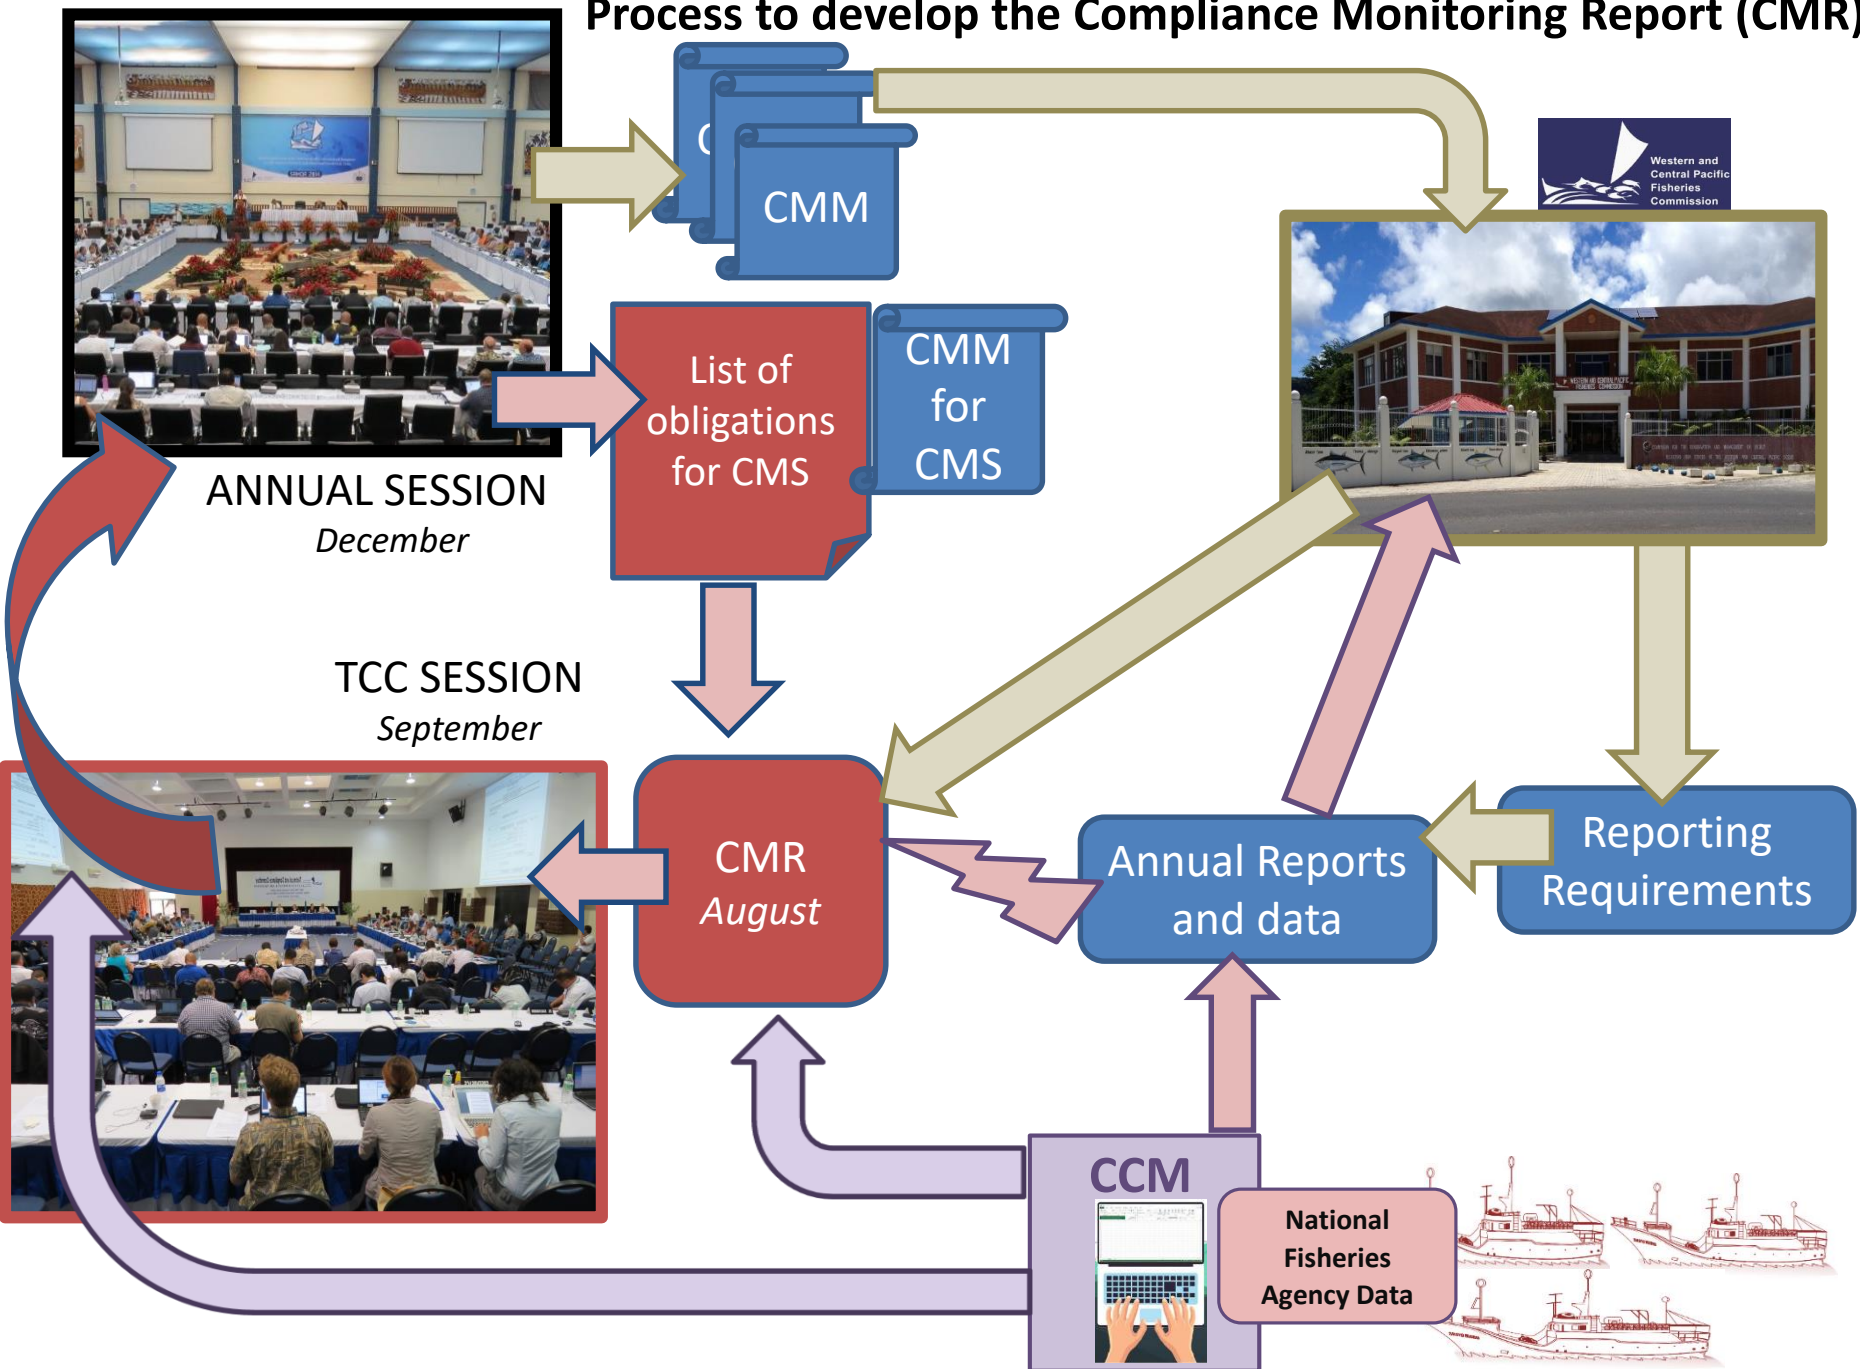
Process to develop the Compliance Monitoring Report (CMR)

CMM

Western and Central Pacific Fisheries Commission

List of obligations for CMS

CMM for CMS

ANNUAL SESSION
December

TCC SESSION
September

CMR
August

Annual Reports and data

Reporting Requirements

CCM

National Fisheries Agency Data